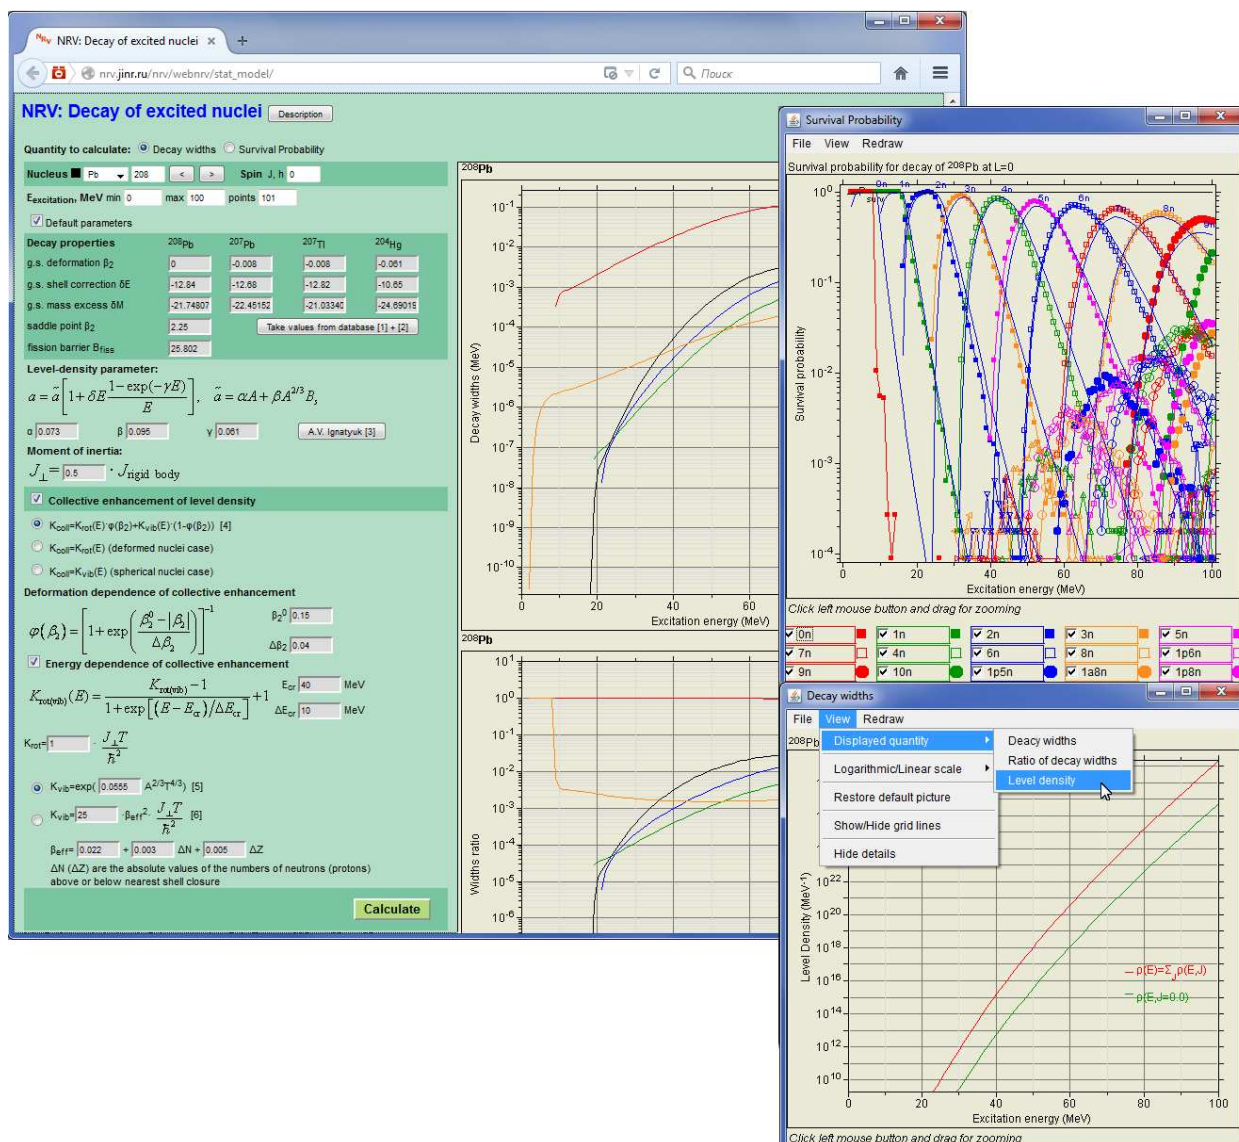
NRV: Decay of excited nuclei ×

nrv.jinr.ru/nrv/webnrv/stat_model/

Поиск

NRV: Decay of excited nuclei Description

Quantity to calculate: Decay widths Survival Probability

Nucleus Pb 208 < > Spin J, ħ 0

Eexcitation, MeV min 0 max 100 points 101

Default parameters

| Decay properties | $^{208}$Pb | $^{207}$Pb | $^{207}$Tl | $^{204}$Hg |
|---|---|---|---|---|
| g.s. deformation $\beta_2$ | 0 | -0.008 | -0.008 | -0.061 |
| g.s. shell correction δE | -12.84 | -12.68 | -12.82 | -10.65 |
| g.s. mass excess δM | -21.74807 | -22.45152 | -21.03340 | -24.69019 |
| saddle point $\beta_2$ | 2.25 | Take values from database [1] + [2] | | |
| fission barrier $B_{fiss}$ | 25.802 | | | |

Level-density parameter:

$a = \tilde{a}\left[1+\delta E\frac{1-\exp(-\gamma E)}{E}\right], \quad \tilde{a} = \alpha A + \beta A^{2/3} B_s$

α 0.073 β 0.095 γ 0.061 A.V. Ignatyuk [3]

Moment of inertia:

$J_\perp = 0.5 \cdot J_{\text{rigid body}}$

Collective enhancement of level density

$K_{coll}=K_{rot}(E)\cdot\varphi(\beta_2)+K_{vib}(E)\cdot(1-\varphi(\beta_2))$ [4]

$K_{coll}=K_{rot}(E)$ (deformed nuclei case)

$K_{coll}=K_{vib}(E)$ (spherical nuclei case)

Deformation dependence of collective enhancement

$\varphi(\beta_2) = \left[1+\exp\left(\frac{\beta_2^0-|\beta_2|}{\Delta\beta_2}\right)\right]^{-1}$ $\beta_2^0$ 0.15 $\Delta\beta_2$ 0.04

Energy dependence of collective enhancement

$K_{rot(vib)}(E) = \frac{K_{rot(vib)}-1}{1+\exp\left[(E-E_{cr})/\Delta E_{cr}\right]}+1$ $E_{cr}$ 40 MeV $\Delta E_{cr}$ 10 MeV

$K_{rot}$= 1 $\cdot \frac{J_\perp T}{\hbar^2}$

$K_{vib}=\exp($ 0.0555 $A^{2/3}T^{4/3})$ [5]

$K_{vib}$= 25 $\beta_{eff}^2 \cdot \frac{J_\perp T}{\hbar^2}$ [6]

$\beta_{eff}$= 0.022 + 0.003 ΔN + 0.005 ΔZ

ΔN (ΔZ) are the absolute values of the numbers of neutrons (protons) above or below nearest shell closure

Calculate

$^{208}$Pb
Decay widths (MeV)
$10^{-1}$ $10^{-2}$ $10^{-3}$ $10^{-4}$ $10^{-5}$ $10^{-6}$ $10^{-7}$ $10^{-8}$ $10^{-9}$ $10^{-10}$
0 20 40 60
Excitation energy (MeV)

$^{208}$Pb
Widths ratio
$10^{1}$ $10^{0}$ $10^{-1}$ $10^{-2}$ $10^{-3}$ $10^{-4}$ $10^{-5}$ $10^{-6}$

Survival Probability
File View Redraw
Survival probability for decay of $^{208}$Pb at L=0
Survival probability
$10^{0}$ $10^{-1}$ $10^{-2}$ $10^{-3}$ $10^{-4}$
0n 1n 2n 3n 4n 5n 6n 8n 9n surv
0 20 40 60 80 100
Excitation energy (MeV)
Click left mouse button and drag for zooming
0n 1n 2n 3n 5n
7n 4n 6n 8n 1p6n
9n 10n 1p5n 1a8n 1p8n

Decay widths
File View Redraw
$^{208}$Pb
Displayed quantity
Logarithmic/Linear scale
Restore default picture
Show/Hide grid lines
Hide details
Deacy widths
Ratio of decay widths
Level density
Level Density (MeV$^{-1}$)
$10^{22}$ $10^{20}$ $10^{18}$ $10^{16}$ $10^{14}$ $10^{12}$ $10^{10}$
$\rho(E)=\Sigma_J\rho(E,J)$
$\rho(E,J=0.0)$
0 20 40 60 80 100
Excitation energy (MeV)
Click left mouse button and drag for zooming